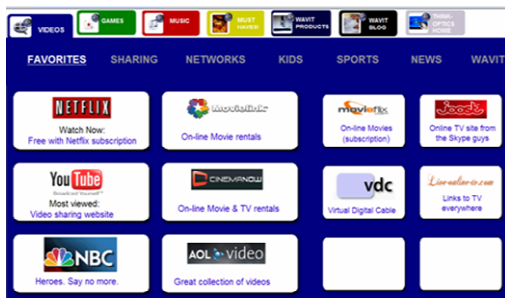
VIDEOS | GAMES | MUSIC | MUST HAVES! | WAVIT PRODUCTS | WAVIT BLOG | THINK-OPTICS HOME

FAVORITES SHARING NETWORKS KIDS SPORTS NEWS WAVIT

NETFLIX
Watch Now:
Free with Netflix subscription

movielink
On-line Movie rentals

moviefix
On-line Movies (subscription)

Joost
Online TV site from the Skype guys

YouTube
Broadcast Yourself
Most viewed:
Video sharing website

CINEMANOW
On-line Movie & TV rentals

vdc
Virtual Digital Cable

Live-online-tv.com
Links to TV everywhere

NBC
Heroes. Say no more.

AOL video
Great collection of videos